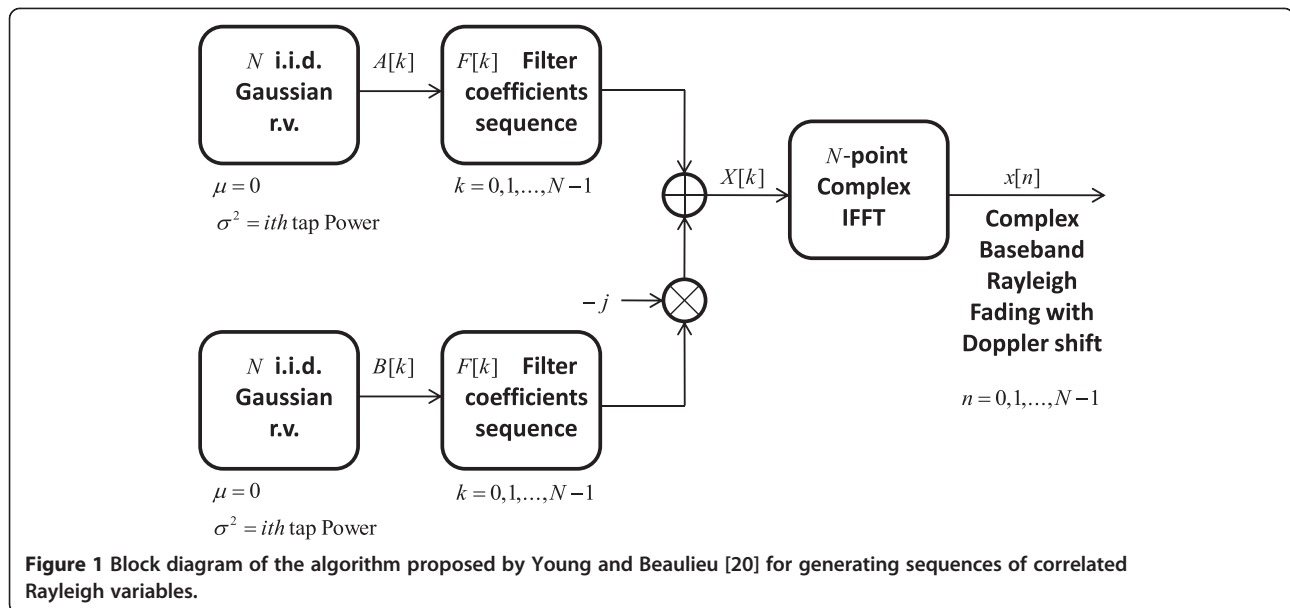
$N$ i.i.d. Gaussian r.v.

$A[k]$

$F[k]$ Filter coefficients sequence

$\mu = 0$

$\sigma^2 = ith$ tap Power

$k = 0,1,\ldots,N-1$

$X[k]$

$N$-point Complex IFFT

$x[n]$

Complex Baseband Rayleigh Fading with Doppler shift

$n = 0,1,\ldots,N-1$

$-j$

$N$ i.i.d. Gaussian r.v.

$B[k]$

$F[k]$ Filter coefficients sequence

$\mu = 0$

$\sigma^2 = ith$ tap Power

$k = 0,1,\ldots,N-1$

Figure 1 Block diagram of the algorithm proposed by Young and Beaulieu [20] for generating sequences of correlated Rayleigh variables.